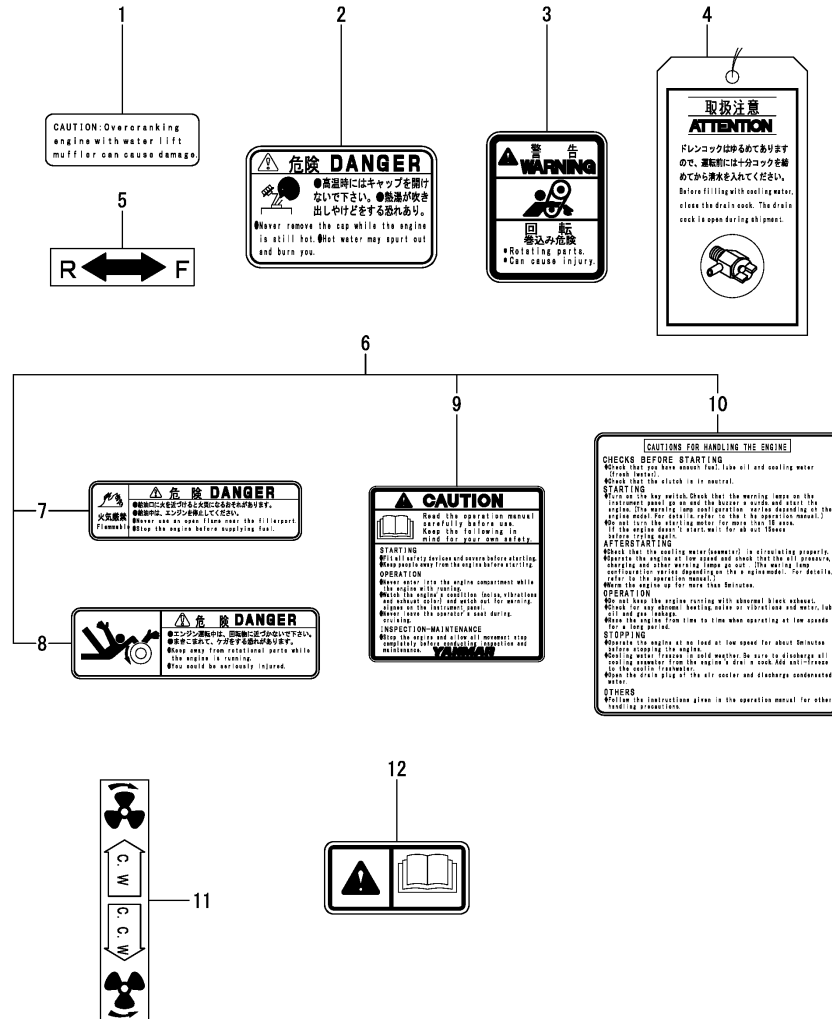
1

CAUTION:Overcranking engine with water lift muffler can cause damage.

2

⚠ 危険 DANGER

●高温時にはキャップを開けないで下さい。●熱湯が吹き出しやけどをする恐れあり。

●Never remove the cap while the engine is still hot.●Hot water may spurt out and burn you.

3

▲ 警告 WARNING

回転 巻込み危険

• Rotating parts.
• Can cause injury.

4

取扱注意
ATTENTION

ドレンコックは ゆるめてありますので、運転前には十分コックを締めてから清水を入れてください。

Before filling with cooling water, close the drain cock. The drain cock is open during shipment.

5

R F

6

7

火気厳禁 Flammable

⚠ 危 険 DANGER

●給油口に火を近づけると火災になるおそれがあります。
●給油中は、エンジンを停止してください。
●Never use an open flame near the fillerport.
●Stop the engine before supplying fuel.

8

⚠ 危 険 DANGER

●エンジン運転中は、回転物に近づかないで下さい。
●巻きこまれて、ケガをする恐れがあります。
●Keep away from rotational parts while the engine is running.
●You would be seriously injured.

9

▲ CAUTION

Read the operation manual carefully before use. Keep the following in mind for your own safety.

STARTING
●Fit all safety devices and covers before starting.
●Keep people away from the engine before starting.

OPERATION
●Never enter into the engine compartment while the engine with running.
●Watch the engine's condition (noise, vibrations and exhaust color) and watch out for warning signes on the instrument panel.
●Never leave the operator's seat during cruising.

INSPECTION-MAINTENANCE
●Stop the engine and allow all movement stop completely before conducting inspection and maintenance.

YANMAR

10

CAUTIONS FOR HANDLING THE ENGINE

CHECKS BEFORE STARTING
●Check that you have enough fuel, lube oil and cooling water (fresh water).
●Check that the clutch is in neutral.

STARTING
●Turn on the key switch. Check that the warning lamps on the instrument panel go on and the buzzer s ounds and start the engine. [The warning lamp configuration varies depending on the engine model. For details, refer to the operation manual.]
●Do not turn the starting motor for more than 15 secs. If the engine doesn't start, wait for about 15secs before trying again.

AFTERSTARTING
●Check that the cooling water(seawater) is circulating properly.
●Operate the engine at low speed and check that the oil pressure, charging and other warning lamps go out. [The waring lamp configuration varies depending on the engine model. For details, refer to the operation manual.]
●Warm the engine up for more than 5minutes.

OPERATION
●Do not keep the engine running with abnormal black exhaust.
●Check for any abnomal heating, noise or vibrations and water, lube oil and gas leakage.
●Race the engine from time to time when operating at low speeds for a long period.

STOPPING
●Operate the engine at no load at low speed for about 5minutes before stopping the engine.
●Cooling water freezes in cold weather. Be sure to discharge all cooling seawater from the engine's drain cock. Add anti-freeze to the coolin freshwater.
●Open the drain plug of the air cooler and discharge condensated water.

OTHERS
●Follow the instructions given in the operation manual for other handling precautions.

11

C.W

C.C.W

12